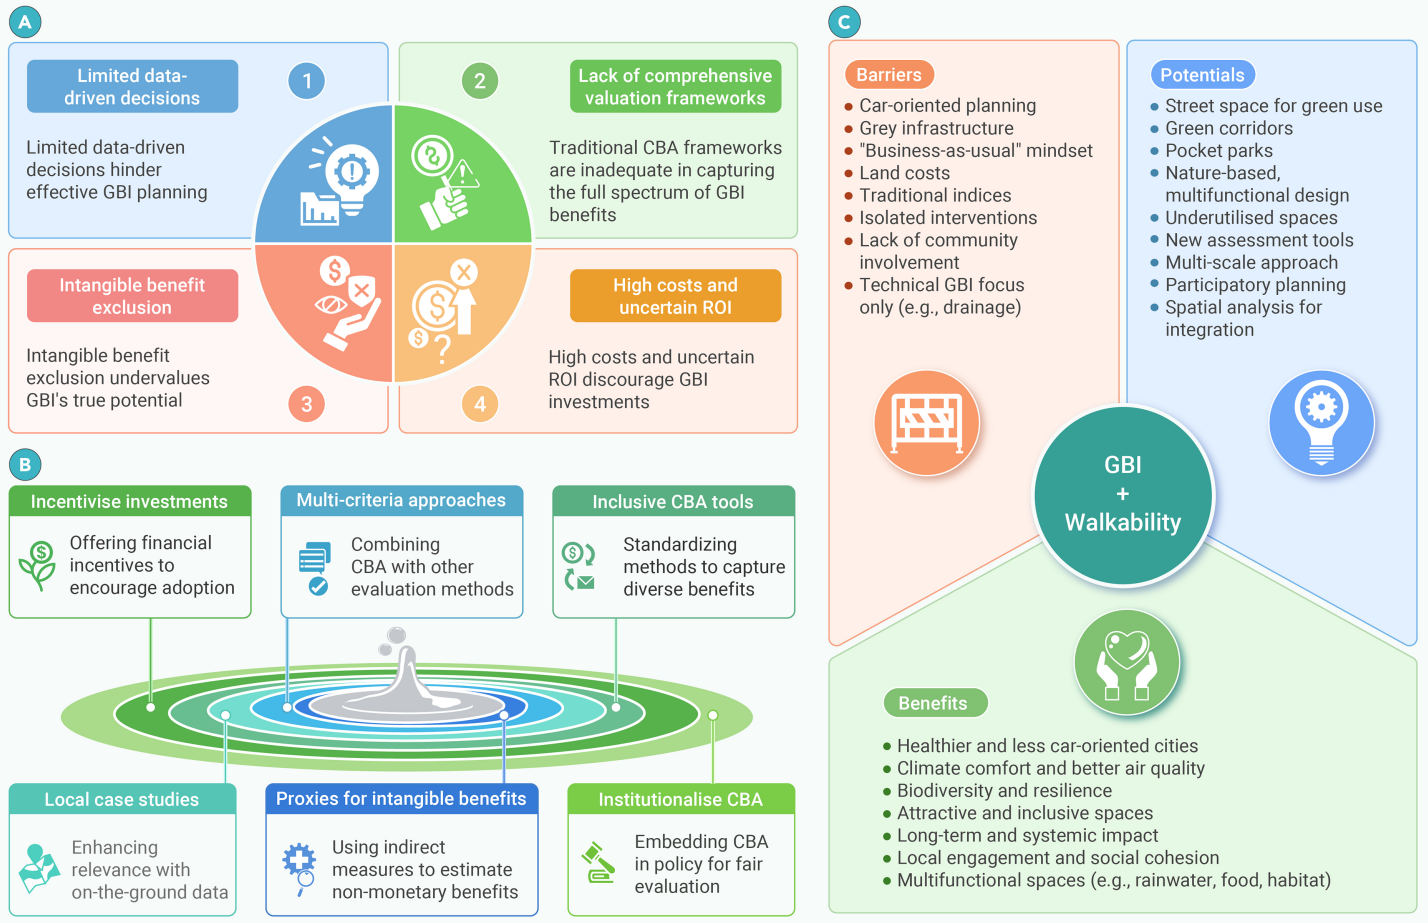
A

Limited data-driven decisions

1

Limited data-driven decisions hinder effective GBI planning

2

Lack of comprehensive valuation frameworks

Traditional CBA frameworks are inadequate in capturing the full spectrum of GBI benefits

Intangible benefit exclusion

Intangible benefit exclusion undervalues GBI's true potential

3

High costs and uncertain ROI

High costs and uncertain ROI discourage GBI investments

4

B

Incentivise investments

Offering financial incentives to encourage adoption

Multi-criteria approaches

Combining CBA with other evaluation methods

Inclusive CBA tools

Standardizing methods to capture diverse benefits

Local case studies

Enhancing relevance with on-the-ground data

Proxies for intangible benefits

Using indirect measures to estimate non-monetary benefits

Institutionalise CBA

Embedding CBA in policy for fair evaluation

C

Barriers

- Car-oriented planning
- Grey infrastructure
- "Business-as-usual" mindset
- Land costs
- Traditional indices
- Isolated interventions
- Lack of community involvement
- Technical GBI focus only (e.g., drainage)

Potentials

- Street space for green use
- Green corridors
- Pocket parks
- Nature-based, multifunctional design
- Underutilised spaces
- New assessment tools
- Multi-scale approach
- Participatory planning
- Spatial analysis for integration

GBI + Walkability

Benefits

- Healthier and less car-oriented cities
- Climate comfort and better air quality
- Biodiversity and resilience
- Attractive and inclusive spaces
- Long-term and systemic impact
- Local engagement and social cohesion
- Multifunctional spaces (e.g., rainwater, food, habitat)